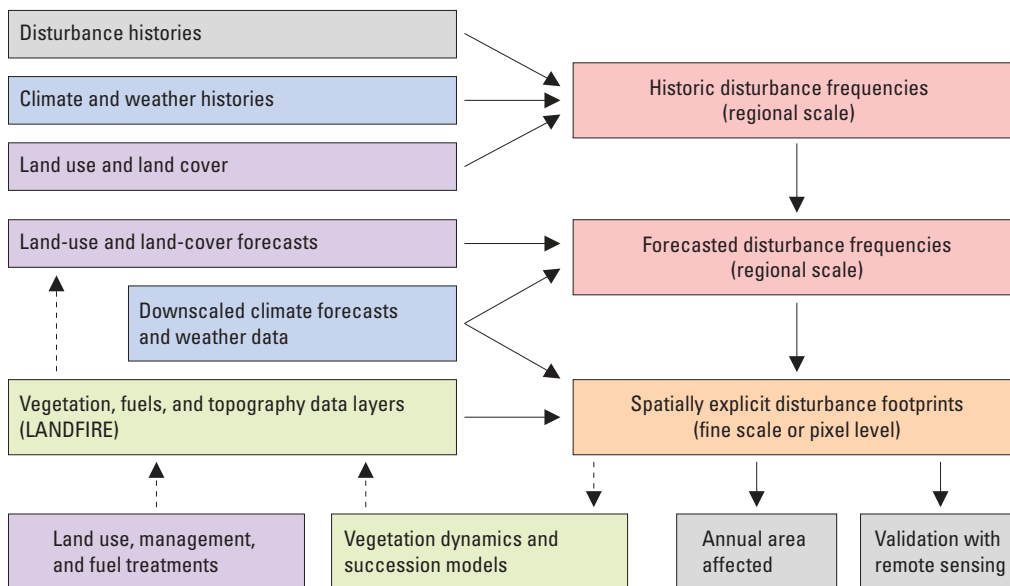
Disturbance histories

Climate and weather histories

Land use and land cover

Historic disturbance frequencies (regional scale)

Land-use and land-cover forecasts

Forecasted disturbance frequencies (regional scale)

Downscaled climate forecasts and weather data

Vegetation, fuels, and topography data layers (LANDFIRE)

Spatially explicit disturbance footprints (fine scale or pixel level)

Land use, management, and fuel treatments

Vegetation dynamics and succession models

Annual area affected

Validation with remote sensing